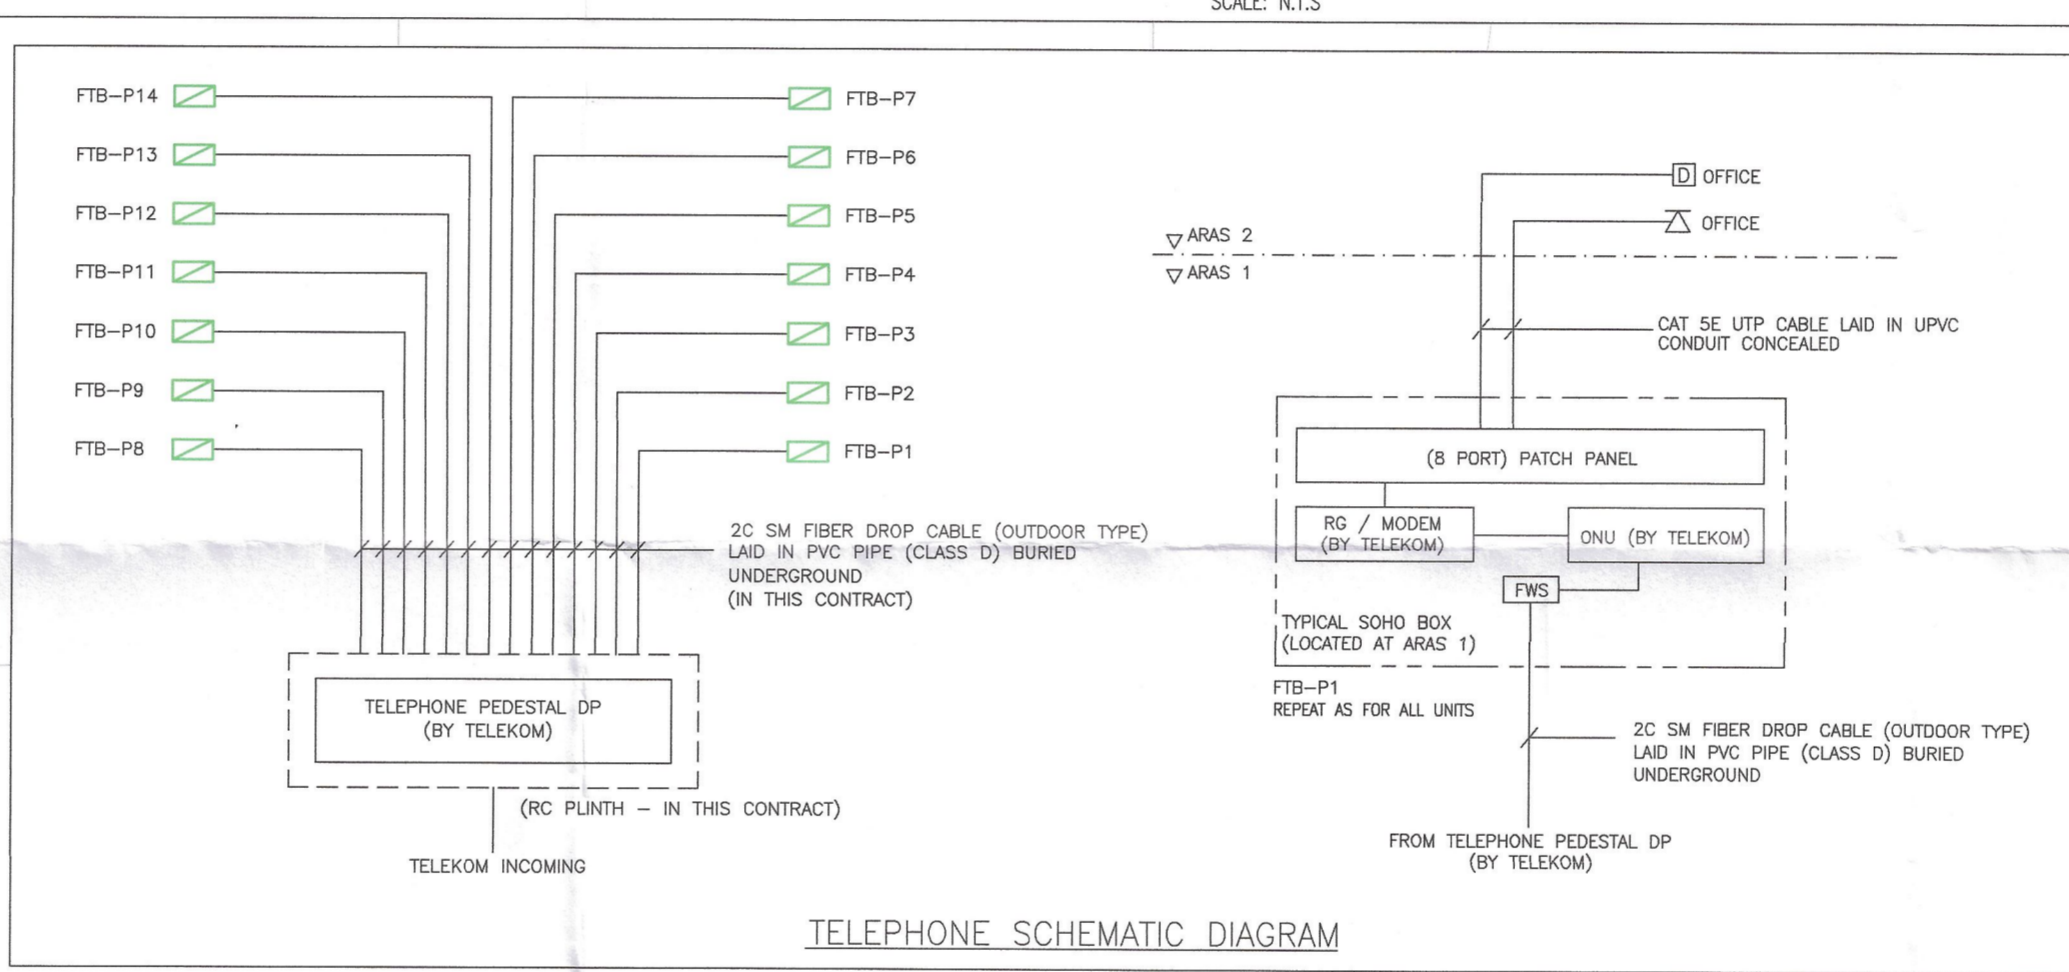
SCALE: N.T.S

FTB–P14
FTB–P13
FTB–P12
FTB–P11
FTB–P10
FTB–P9
FTB–P8

FTB–P7
FTB–P6
FTB–P5
FTB–P4
FTB–P3
FTB–P2
FTB–P1

2C SM FIBER DROP CABLE (OUTDOOR TYPE) LAID IN PVC PIPE (CLASS D) BURIED UNDERGROUND (IN THIS CONTRACT)

TELEPHONE PEDESTAL DP (BY TELEKOM)

(RC PLINTH – IN THIS CONTRACT)

TELEKOM INCOMING

D OFFICE
OFFICE
ARAS 2
ARAS 1

CAT 5E UTP CABLE LAID IN UPVC CONDUIT CONCEALED

(8 PORT) PATCH PANEL

RG / MODEM (BY TELEKOM)

ONU (BY TELEKOM)

FWS

TYPICAL SOHO BOX (LOCATED AT ARAS 1)

FTB–P1
REPEAT AS FOR ALL UNITS

2C SM FIBER DROP CABLE (OUTDOOR TYPE) LAID IN PVC PIPE (CLASS D) BURIED UNDERGROUND

FROM TELEPHONE PEDESTAL DP (BY TELEKOM)

TELEPHONE SCHEMATIC DIAGRAM